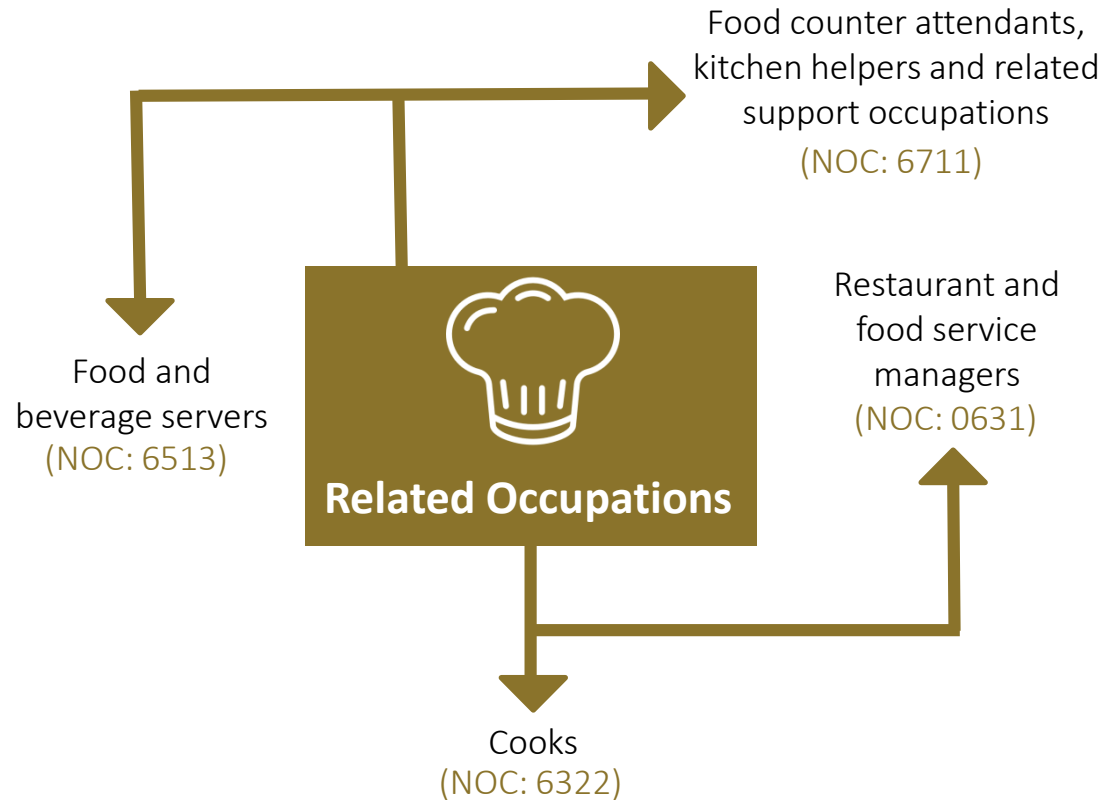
Food counter attendants, kitchen helpers and related support occupations
(NOC: 6711)

Food and beverage servers
(NOC: 6513)

Related Occupations

Restaurant and food service managers
(NOC: 0631)

Cooks
(NOC: 6322)